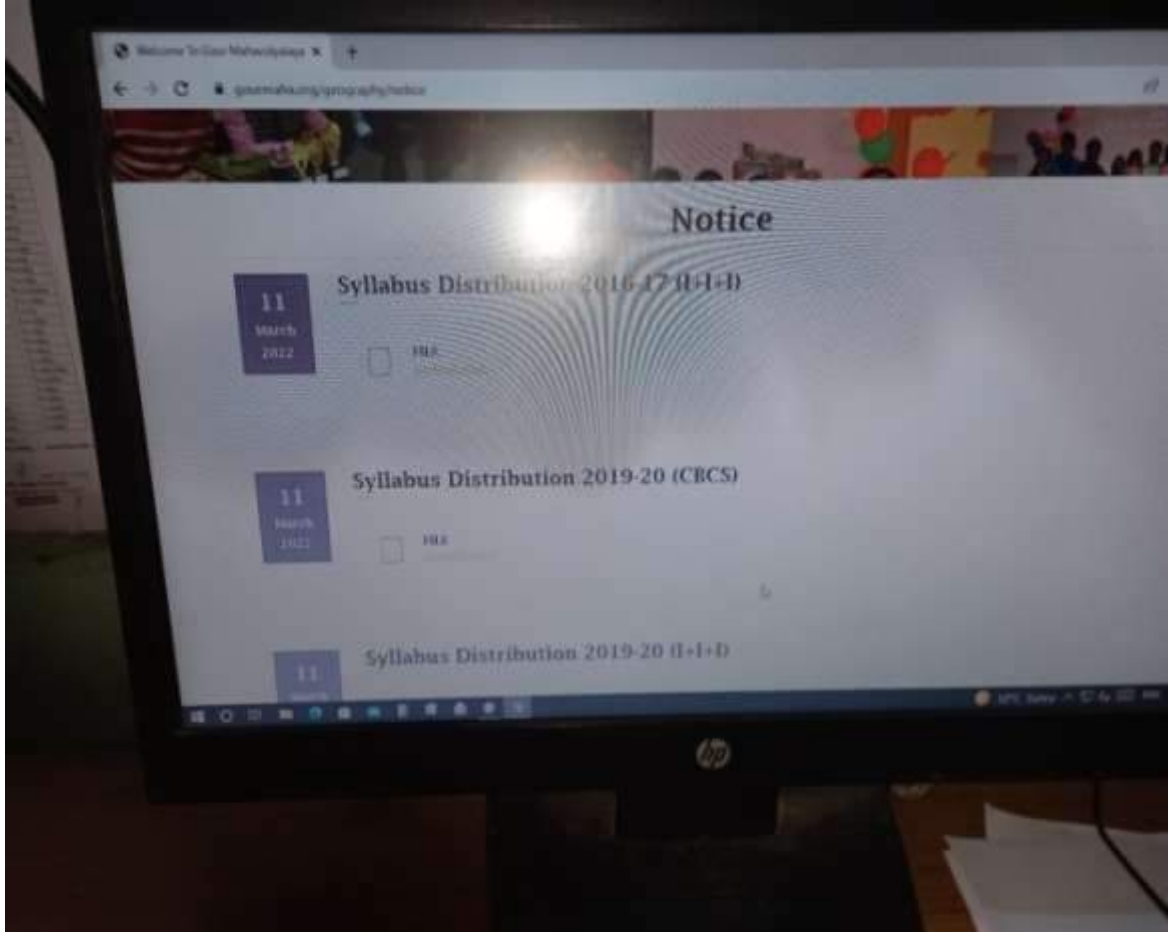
Welcome To Gour Mahavidyalaya ×

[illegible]

Notice

11
March
2022

Syllabus Distribution 2016-17 (I+I+I)

FILE

11
March
2022

Syllabus Distribution 2019-20 (CBCS)

FILE

11

Syllabus Distribution 2019-20 (I+I+I)

hp